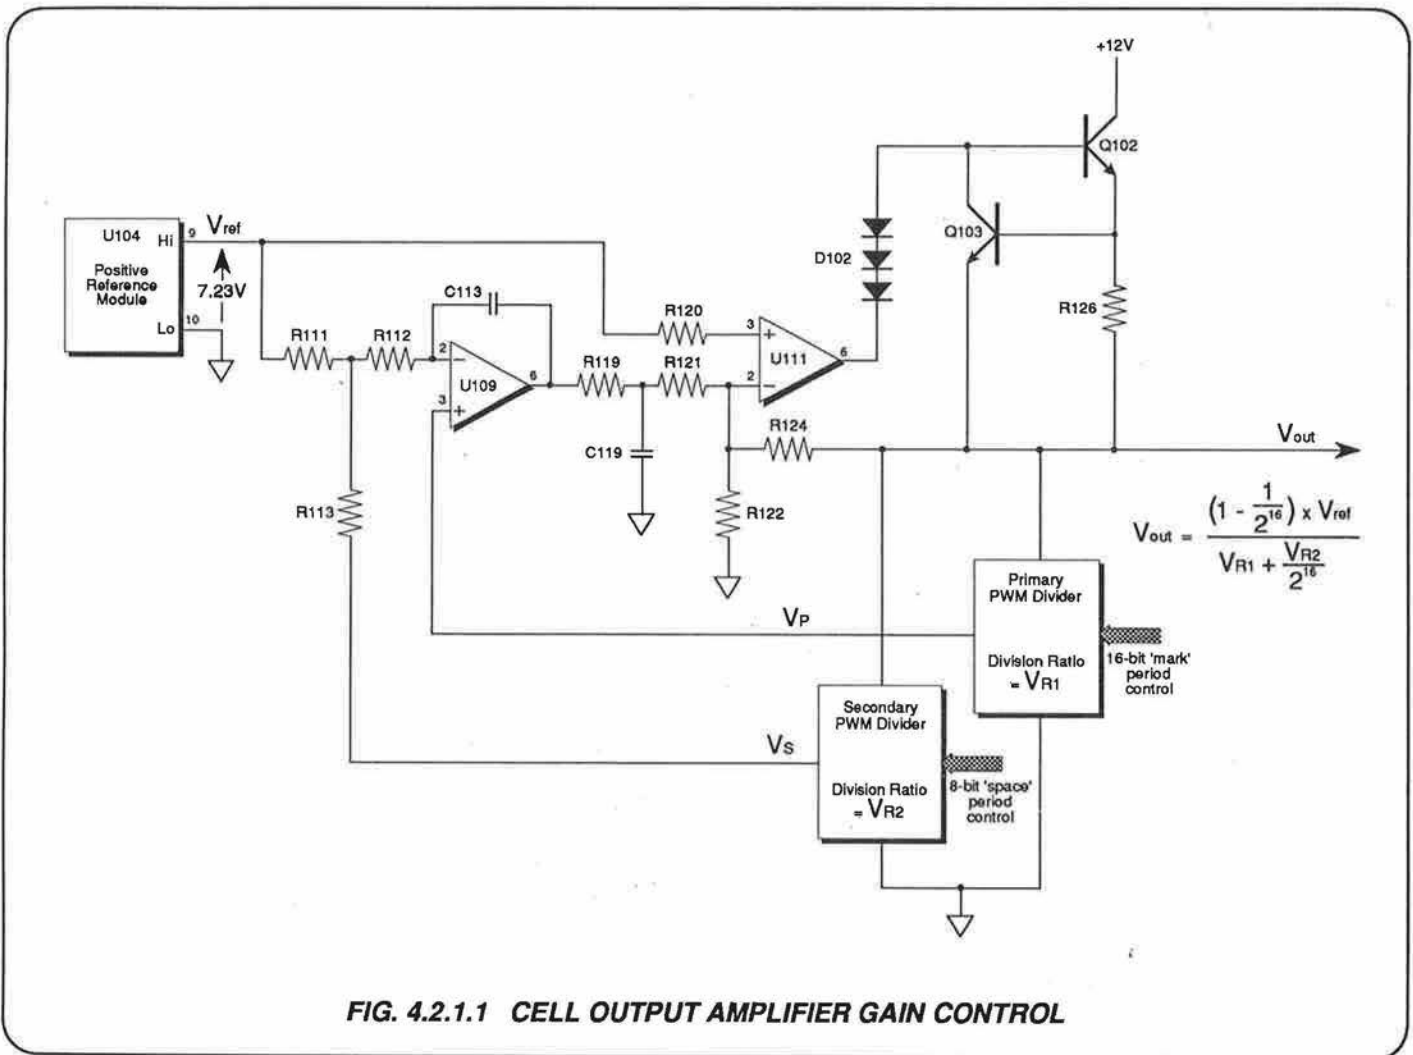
+12V

Q102

U104 Hi 9 $V_{ref}$

Positive Reference Module

7.23V

Lo 10

Q103

D102

C113

R120

R126

R111 R112

2 − 6 U109 3 +

R119 R121

3 + U111 2 − 6

C119

R124

$V_{out}$

R113

R122

$V_{out} = \frac{(1 - \frac{1}{2^{16}}) \times V_{ref}}{V_{R1} + \frac{V_{R2}}{2^{16}}}$

Primary PWM Divider

$V_P$

Division Ratio = $V_{R1}$

16-bit 'mark' period control

Secondary PWM Divider

$V_S$

Division Ratio = $V_{R2}$

8-bit 'space' period control

FIG. 4.2.1.1 CELL OUTPUT AMPLIFIER GAIN CONTROL